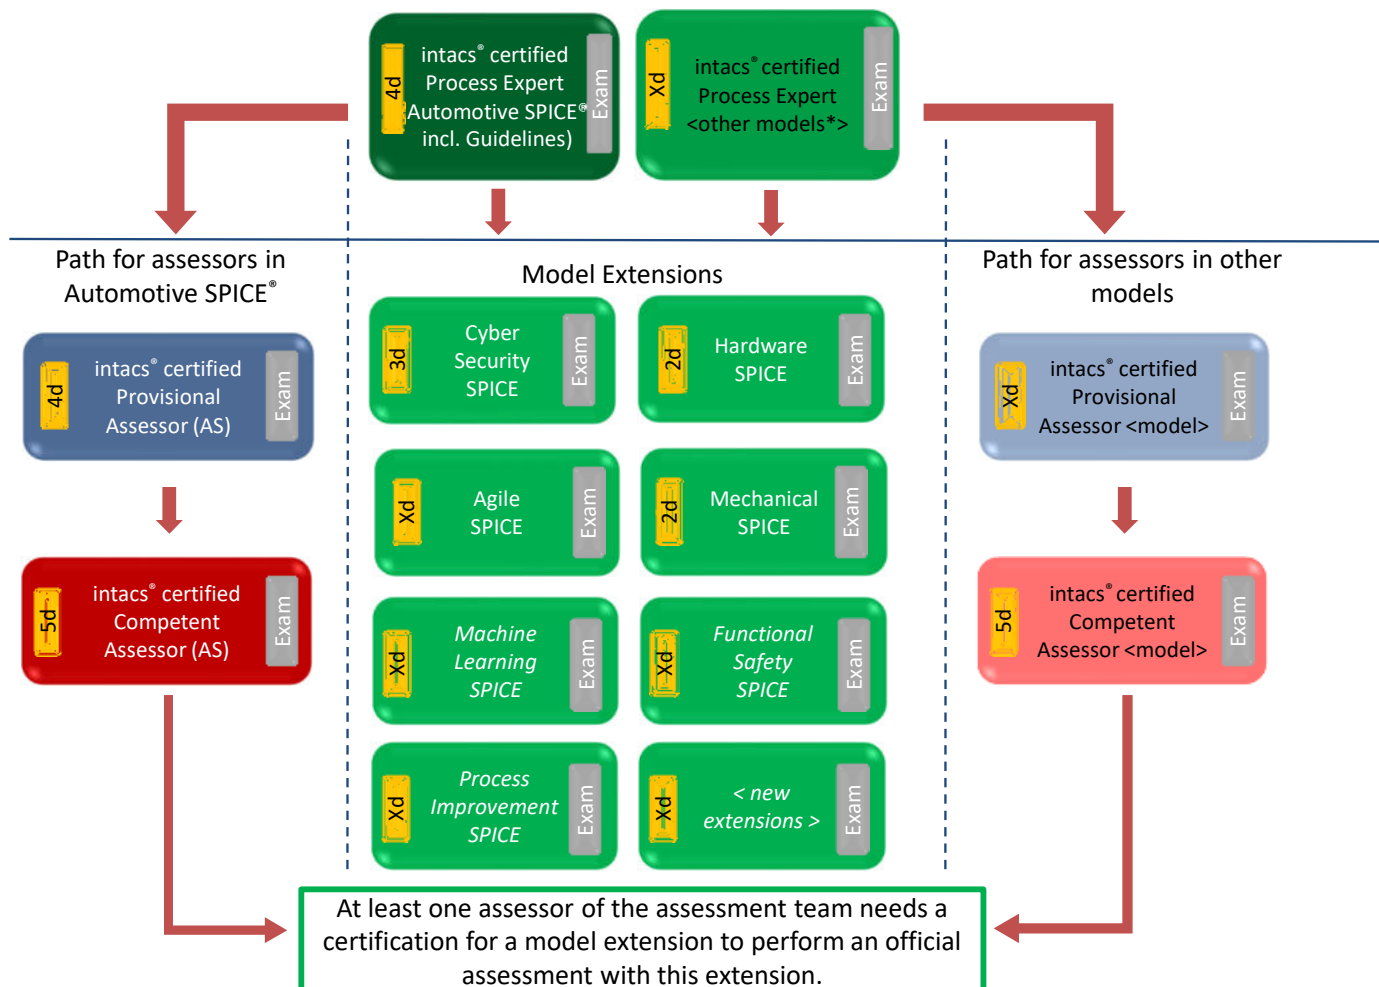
4d intacs® certified Process Expert Automotive SPICE® incl. Guidelines) Exam

Xd intacs® certified Process Expert <other models*> Exam

Path for assessors in Automotive SPICE®

Model Extensions

Path for assessors in other models

4d intacs® certified Provisional Assessor (AS) Exam

3d Cyber Security SPICE Exam

2d Hardware SPICE Exam

Xd intacs® certified Provisional Assessor <model> Exam

Xd Agile SPICE Exam

2d Mechanical SPICE Exam

5d intacs® certified Competent Assessor (AS) Exam

Xd *Machine Learning SPICE* Exam

Xd *Functional Safety SPICE* Exam

5d intacs® certified Competent Assessor <model> Exam

Xd *Process Improvement SPICE* Exam

Xd *< new extensions >* Exam

At least one assessor of the assessment team needs a certification for a model extension to perform an official assessment with this extension.